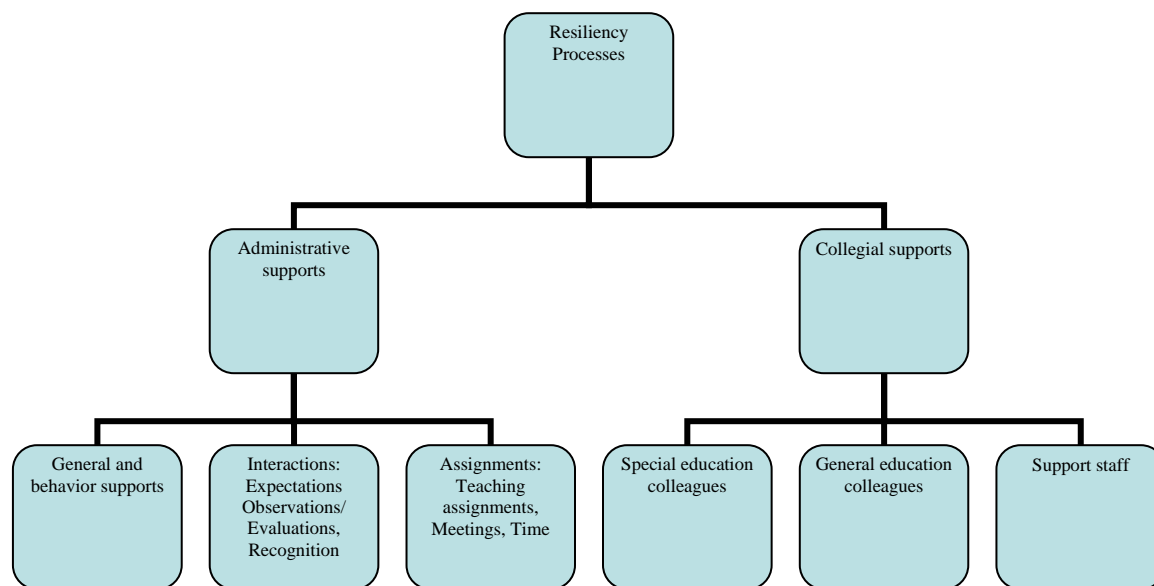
Resiliency Processes

Administrative supports

Collegial supports

General and behavior supports

Interactions: Expectations Observations/ Evaluations, Recognition

Assignments: Teaching assignments, Meetings, Time

Special education colleagues

General education colleagues

Support staff